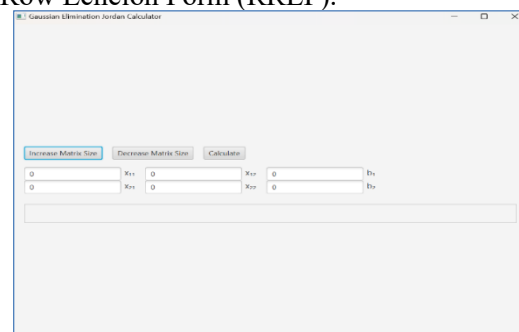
Row Echelon Form (RREF).

Gaussian Elimination Jordan Calculator

Increase Matrix Size
Decrease Matrix Size
Calculate

| 0 | $x_{11}$ | 0 | $x_{12}$ | 0 | $b_1$ |
|---|---|---|---|---|---|
| 0 | $x_{21}$ | 0 | $x_{22}$ | 0 | $b_2$ |